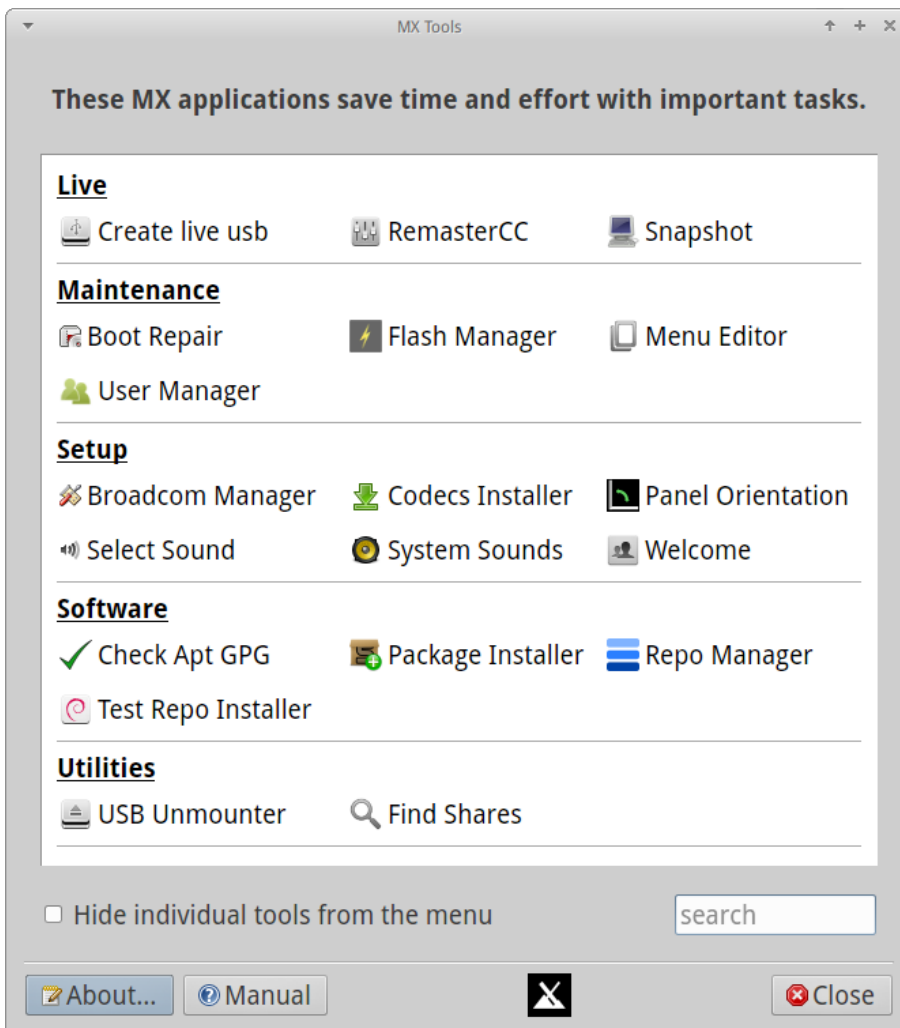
MX Tools

These MX applications save time and effort with important tasks.

Live

Create live usb RemasterCC Snapshot

Maintenance

Boot Repair Flash Manager Menu Editor

User Manager

Setup

Broadcom Manager Codecs Installer Panel Orientation

Select Sound System Sounds Welcome

Software

Check Apt GPG Package Installer Repo Manager

Test Repo Installer

Utilities

USB Unmounter Find Shares

Hide individual tools from the menu

search

About... Manual Close